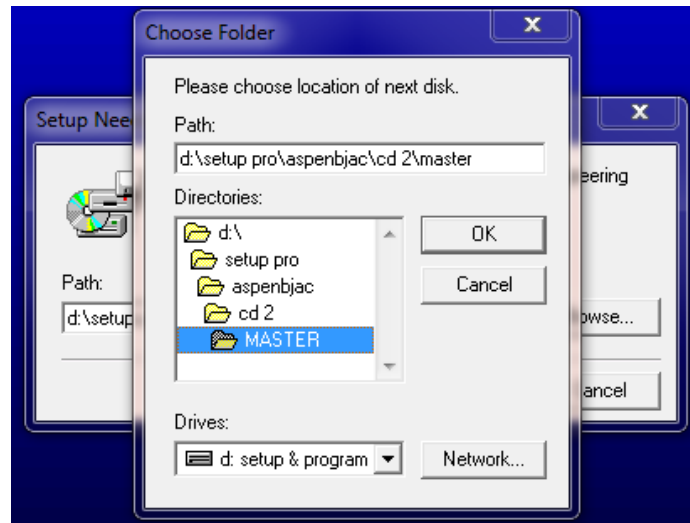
Setup Nee

Path:

d:\setup

eering

owse...

ancel

Choose Folder

Please choose location of next disk.

Path:

d:\setup pro\aspenbjac\cd 2\master

Directories:

d:\
setup pro
aspenbjac
cd 2
MASTER

OK

Cancel

Drives:

d: setup & program

Network...